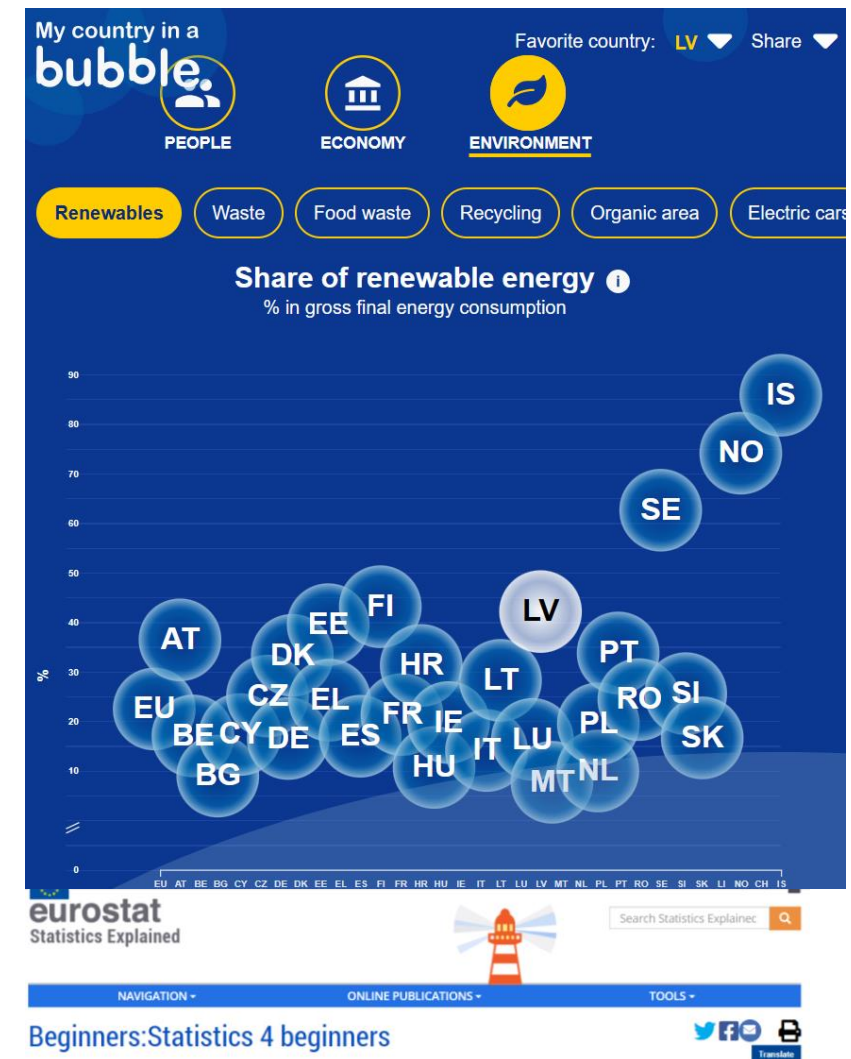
My country in a bubble

Favorite country: LV Share

PEOPLE ECONOMY ENVIRONMENT

Renewables Waste Food waste Recycling Organic area Electric cars

Share of renewable energy
% in gross final energy consumption

90
80
70
60
50
40
30
20
10
0
%

IS NO SE LV FI EE AT DK HR LT PT CZ EL SI RO EU FR IE PL BE CY DE ES LU SK IT HU NL MT BG

EU AT BE BG CY CZ DE DK EE EL ES FI FR HR HU IE IT LT LU LV MT NL PL PT RO SE SI SK LI NO CH IS

eurostat
Statistics Explained

Search Statistics Explained

NAVIGATION ▾ ONLINE PUBLICATIONS ▾ TOOLS ▾

Beginners:Statistics 4 beginners

Translate